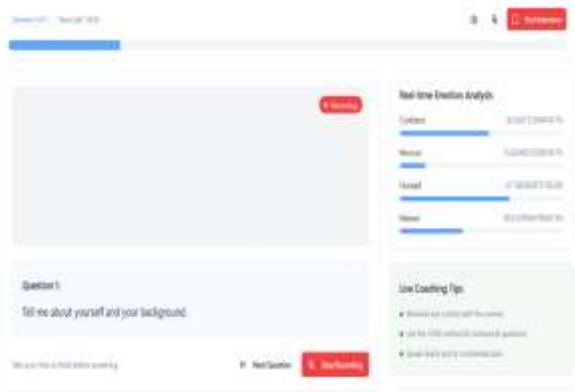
Question 1 of 5 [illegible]

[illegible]

Recording

Real-time Emotion Analysis

Confident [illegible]

Nervous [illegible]

Focused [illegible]

Relaxed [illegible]

Question 1:

Tell me about yourself and your background.

Live Coaching Tips

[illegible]

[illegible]

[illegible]

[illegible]

Next Question

Stop Recording